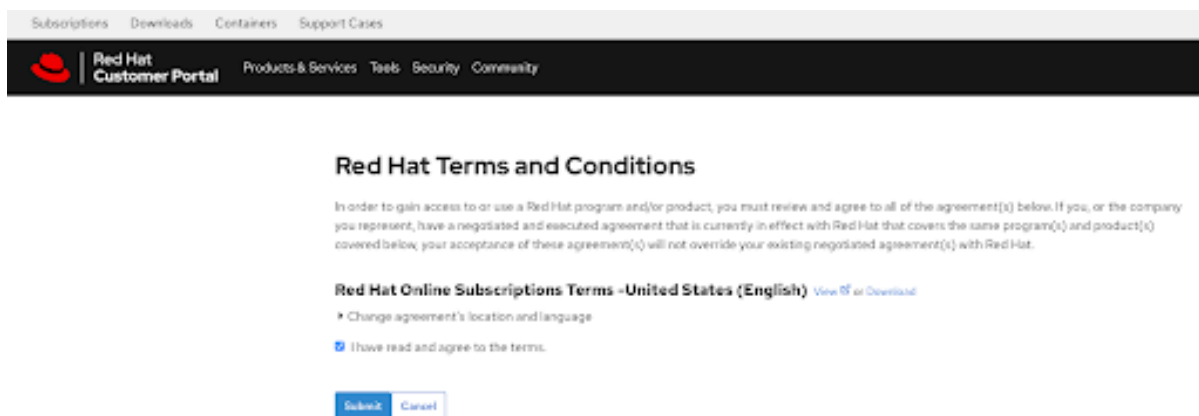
Subscriptions Downloads Containers Support Cases

Red Hat Customer Portal

Products & Services Tools Security Community

Red Hat Terms and Conditions

In order to gain access to or use a Red Hat program and/or product, you must review and agree to all of the agreement(s) below. If you, or the company you represent, have a negotiated and executed agreement that is currently in effect with Red Hat that covers the same program(s) and product(s) covered below, your acceptance of these agreement(s) will not override your existing negotiated agreement(s) with Red Hat.

Red Hat Online Subscriptions Terms -United States (English) View or Download

▸ Change agreement's location and language

I have read and agree to the terms.

Submit Cancel